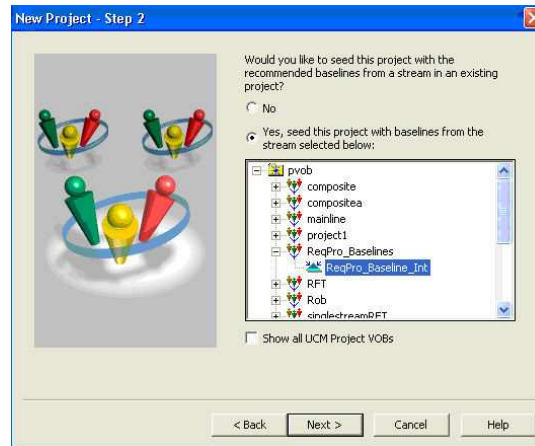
New Project - Step 2

Would you like to seed this project with the recommended baselines from a stream in an existing project?

No

Yes, seed this project with baselines from the stream selected below:

pvob
composite
compositea
mainline
project1
ReqPro_Baselines
ReqPro_Baseline_Int
RFT
Rob
singlestreamRFT

Show all UCM Project VOBs

< Back
Next >
Cancel
Help